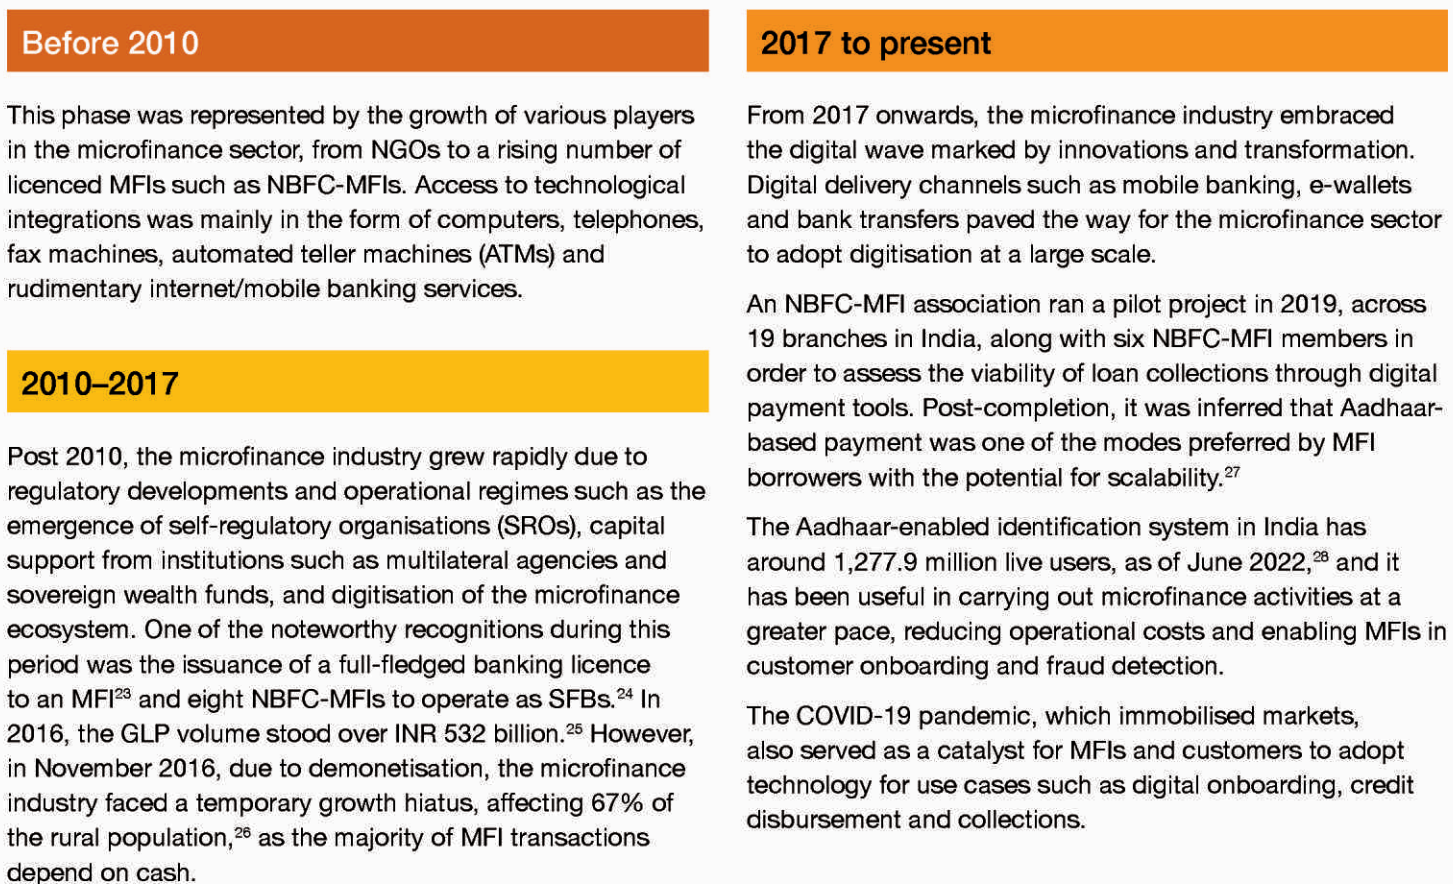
Before 2010

This phase was represented by the growth of various players in the microfinance sector, from NGOs to a rising number of licenced MFIs such as NBFC-MFIs. Access to technological integrations was mainly in the form of computers, telephones, fax machines, automated teller machines (ATMs) and rudimentary internet/mobile banking services.

2010–2017

Post 2010, the microfinance industry grew rapidly due to regulatory developments and operational regimes such as the emergence of self-regulatory organisations (SROs), capital support from institutions such as multilateral agencies and sovereign wealth funds, and digitisation of the microfinance ecosystem. One of the noteworthy recognitions during this period was the issuance of a full-fledged banking licence to an MFI$^{23}$ and eight NBFC-MFIs to operate as SFBs.$^{24}$ In 2016, the GLP volume stood over INR 532 billion.$^{25}$ However, in November 2016, due to demonetisation, the microfinance industry faced a temporary growth hiatus, affecting 67% of the rural population,$^{26}$ as the majority of MFI transactions depend on cash.

2017 to present

From 2017 onwards, the microfinance industry embraced the digital wave marked by innovations and transformation. Digital delivery channels such as mobile banking, e-wallets and bank transfers paved the way for the microfinance sector to adopt digitisation at a large scale.

An NBFC-MFI association ran a pilot project in 2019, across 19 branches in India, along with six NBFC-MFI members in order to assess the viability of loan collections through digital payment tools. Post-completion, it was inferred that Aadhaar-based payment was one of the modes preferred by MFI borrowers with the potential for scalability.$^{27}$

The Aadhaar-enabled identification system in India has around 1,277.9 million live users, as of June 2022,$^{28}$ and it has been useful in carrying out microfinance activities at a greater pace, reducing operational costs and enabling MFIs in customer onboarding and fraud detection.

The COVID-19 pandemic, which immobilised markets, also served as a catalyst for MFIs and customers to adopt technology for use cases such as digital onboarding, credit disbursement and collections.